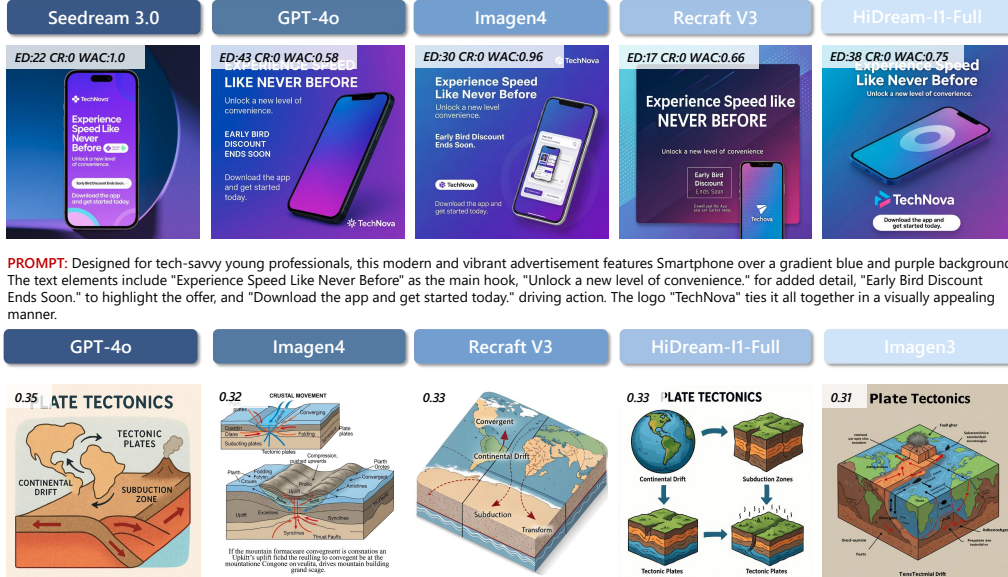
Seedream 3.0

GPT-4o

Imagen4

Recraft V3

HiDream-I1-Full

ED:22 CR:0 WAC:1.0

TechNova

Experience Speed Like Never Before

Unlock a new level of convenience.

Early Bird Discount Ends Soon.

Download the app and get started today.

ED:43 CR:0 WAC:0.58

EXPERIENCE SPEED LIKE NEVER BEFORE

Unlock a new level of convenience.

EARLY BIRD DISCOUNT ENDS SOON

Download the app and get started today.

TechNova

ED:30 CR:0 WAC:0.96

TechNova

Experience Speed Like Never Before

Unlock a new level of convenience.

Early Bird Discount Ends Soon.

TechNova

Download the app and get started today.

ED:17 CR:0 WAC:0.66

Experience Speed like NEVER BEFORE

Unlock a new level of convenience

Early Bird Discount Ends Soon

Technova

ED:38 CR:0 WAC:0.75

Experience Speed Like Never Before

Unlock a new level of convenience.

TechNova

Download the app and get started today.

PROMPT: Designed for tech-savvy young professionals, this modern and vibrant advertisement features Smartphone over a gradient blue and purple background. The text elements include "Experience Speed Like Never Before" as the main hook, "Unlock a new level of convenience." for added detail, "Early Bird Discount Ends Soon." to highlight the offer, and "Download the app and get started today." driving action. The logo "TechNova" ties it all together in a visually appealing manner.

GPT-4o

Imagen4

Recraft V3

HiDream-I1-Full

Imagen3

0.35

PLATE TECTONICS

TECTONIC PLATES

CONTINENTAL DRIFT

SUBDUCTION ZONE

0.32

CRUSTAL MOVEMENT

Converging

Plate plates

Folding

Tectonic plates

Subducting plates

Compression, pushed upwards

Folding

Uplift

Synclines

Thrust Faults

If the mountain formacaure convegnent is comnation an Upkitt's upliff fiield the reulling to convegent be at the mountaione Congone on veulita, drives mountain building grand scage.

0.33

Convergent

Continental Drift

Subduction

Transform

0.33

PLATE TECTONICS

Continental Drift

Subduction Zones

Tectonic Plates

Tectonic Plates

0.31

Plate Tectonics

TensTectmial Drift